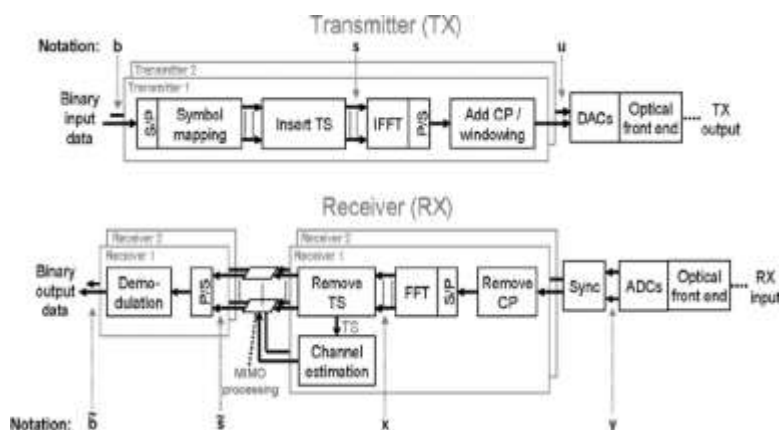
Transmitter (TX)

Notation: b

s

u

Transmitter 2

Transmitter 1

Binary input data

S/P

Symbol mapping

Insert TS

IFFT

P/S

Add CP / windowing

DACs

Optical front end

TX output

Receiver (RX)

Receiver 2

Receiver 1

Receiver 2

Receiver 1

Binary output data

Demodulation

P/S

Remove TS

TS

FFT

S/P

Remove CP

Sync

ADCs

Optical front end

RX input

Channel estimation

MIMO processing

Notation: $\tilde{b}$

$\tilde{s}$

x

y